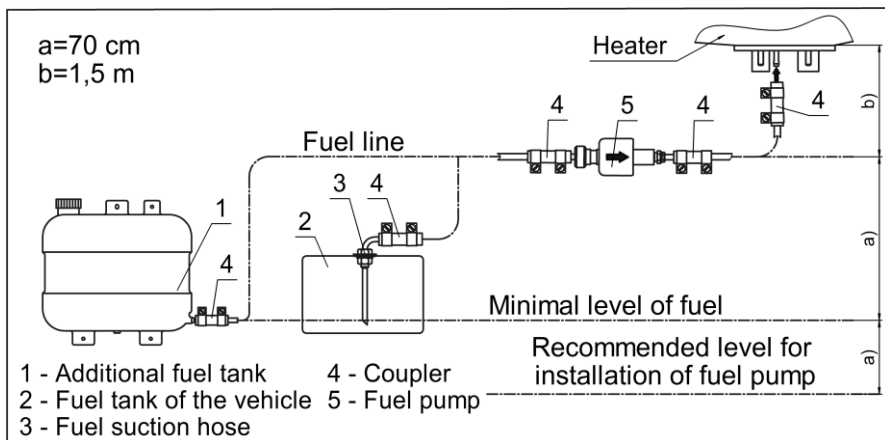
a=70 cm
b=1,5 m

Heater

4 5 4 4

b)

Fuel line

3 4

1

2

a)

4

Minimal level of fuel

Recommended level for installation of fuel pump

a)

1 - Additional fuel tank
2 - Fuel tank of the vehicle
3 - Fuel suction hose
4 - Coupler
5 - Fuel pump